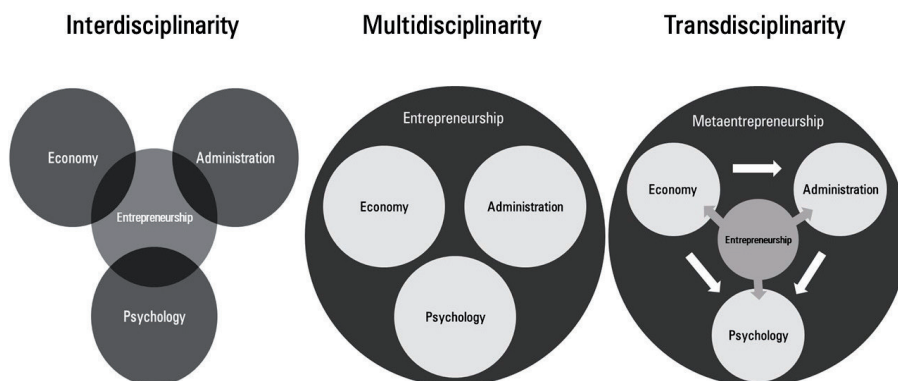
Interdisciplinarity

Economy
Administration
Entrepreneurship
Psychology

Multidisciplinarity

Entrepreneurship
Economy
Administration
Psychology

Transdisciplinarity

Metaentrepreneurship
Economy
Administration
Entrepreneurship
Psychology